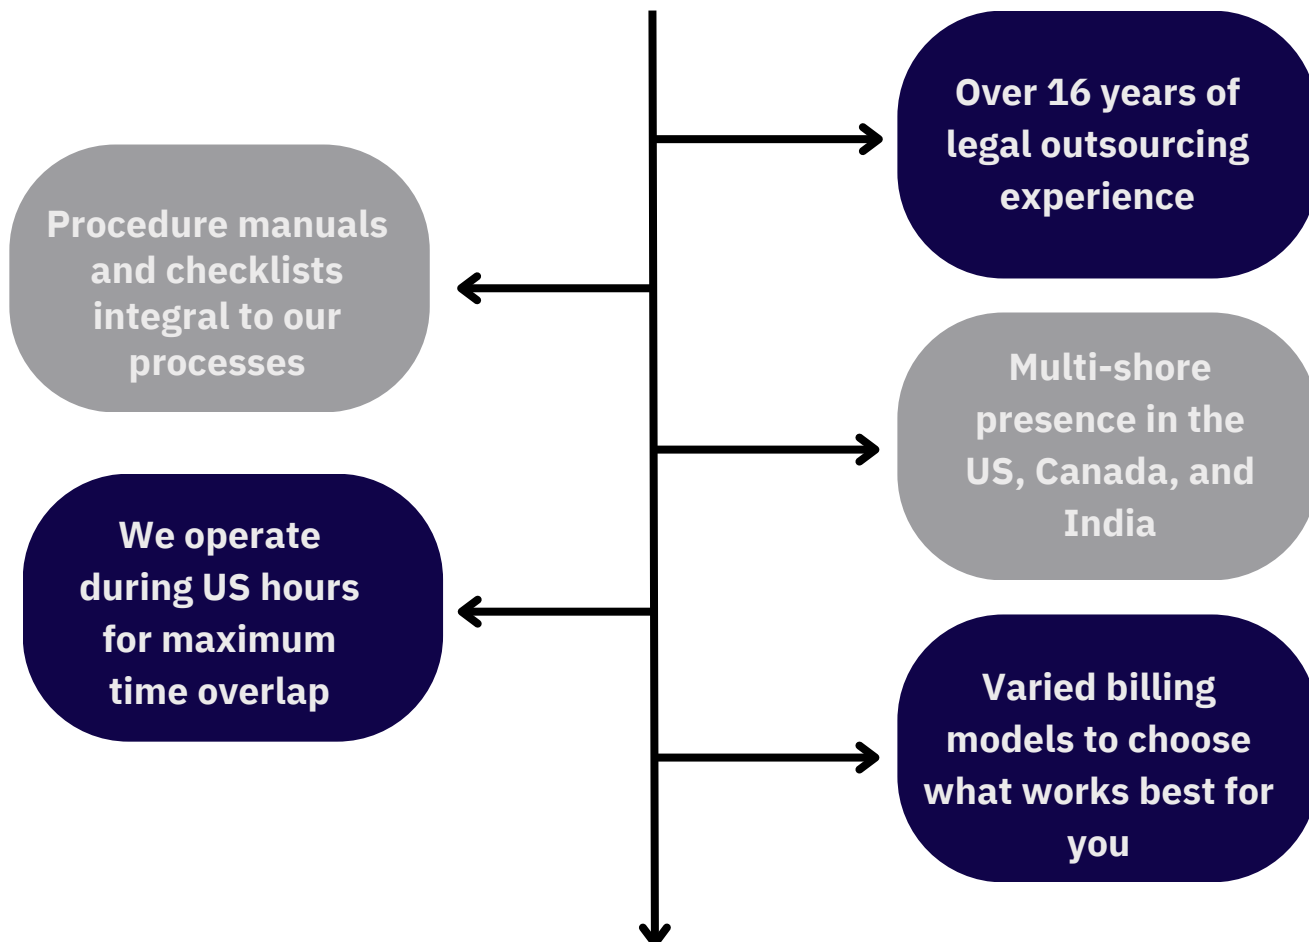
Over 16 years of legal outsourcing experience

Procedure manuals and checklists integral to our processes

Multi-shore presence in the US, Canada, and India

We operate during US hours for maximum time overlap

Varied billing models to choose what works best for you